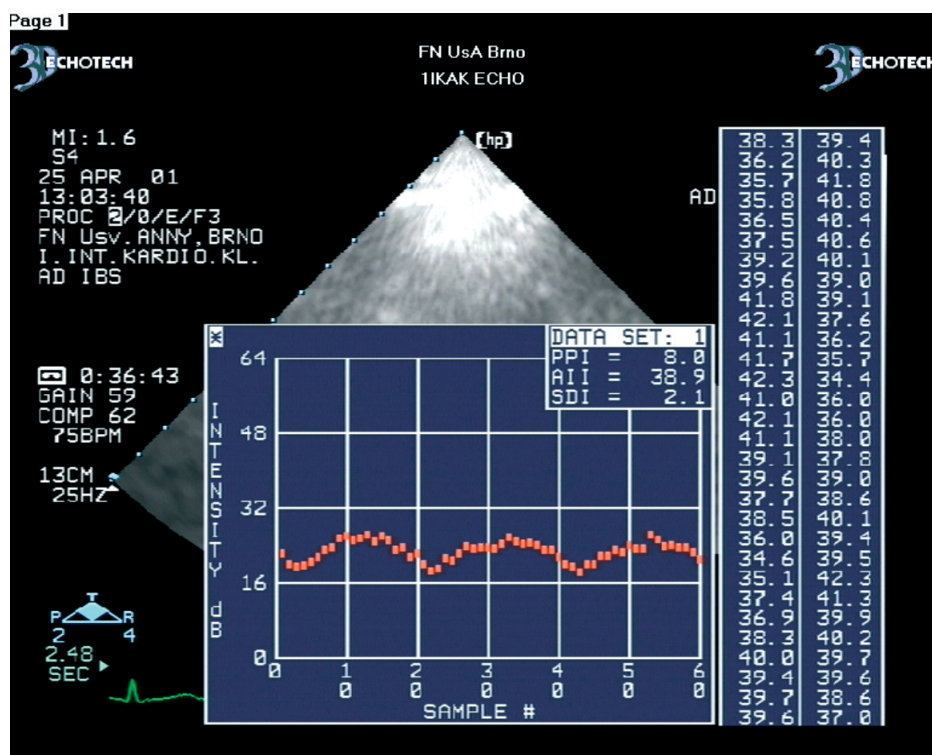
Page 1

ECHOTECH

FN UsA Brno
1IKAK ECHO

ECHOTECH

MI: 1.6
S4
25 APR 01
13:03:40
PROC 2/0/E/F3
FN Usv.ANNY,BRNO
I.INT.KARDIO.KL.
AD IBS

[hp]

AD

0:36:43
GAIN 59
COMP 62
75BPM

13CM
25HZ

P R
2 4
2.48
SEC

*

DATA SET: 1
PPI = 8.0
AII = 38.9
SDI = 2.1

64
48
32
16
0

INTENSITY dB

0
10
20
30
40
50
60
SAMPLE #

| | |
|---|---|
| 38.3 | 39.4 |
| 36.2 | 40.3 |
| 35.7 | 41.8 |
| 35.8 | 40.8 |
| 36.5 | 40.4 |
| 37.5 | 40.6 |
| 39.2 | 40.1 |
| 39.6 | 39.0 |
| 41.8 | 39.1 |
| 42.1 | 37.6 |
| 41.1 | 36.2 |
| 41.7 | 35.7 |
| 42.3 | 34.4 |
| 41.0 | 36.0 |
| 42.1 | 36.0 |
| 41.1 | 38.0 |
| 39.1 | 37.8 |
| 39.6 | 39.0 |
| 37.7 | 38.6 |
| 38.5 | 40.1 |
| 36.0 | 39.4 |
| 34.6 | 39.5 |
| 35.1 | 42.3 |
| 37.4 | 41.3 |
| 36.9 | 39.9 |
| 38.3 | 40.2 |
| 40.0 | 39.7 |
| 39.4 | 39.6 |
| 39.7 | 38.6 |
| 39.6 | 37.0 |